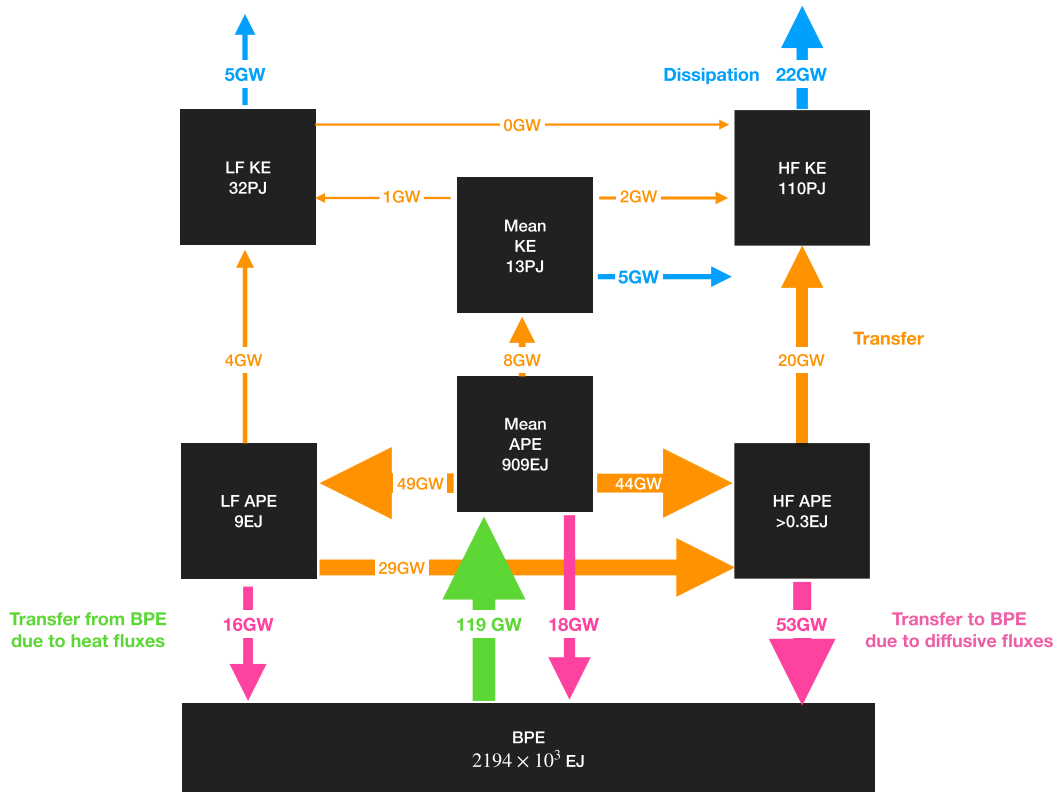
5GW

Dissipation 22GW

LF KE
32PJ

0GW

HF KE
110PJ

1GW

Mean
KE
13PJ

2GW

5GW

Transfer

4GW

8GW

20GW

Mean
APE
909EJ

LF APE
9EJ

49GW

44GW

HF APE
>0.3EJ

29GW

Transfer from BPE
due to heat fluxes

16GW

119 GW

18GW

53GW

Transfer to BPE
due to diffusive fluxes

BPE
$2194 \times 10^3$ EJ